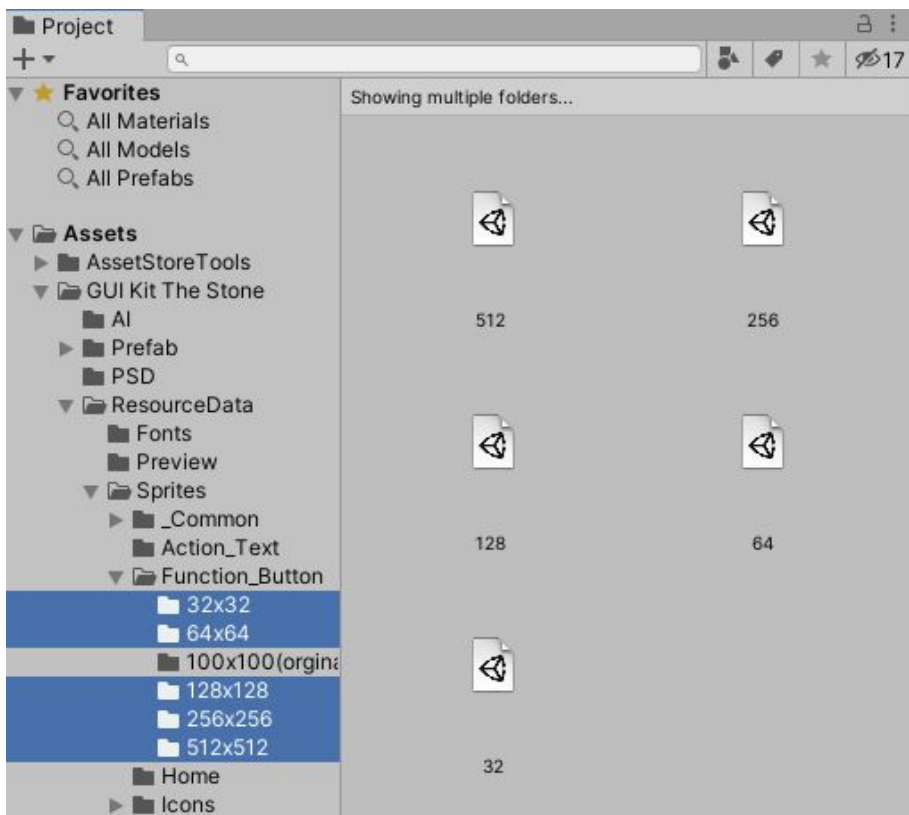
Project

+

17

Favorites
All Materials
All Models
All Prefabs

Assets
AssetStoreTools
GUI Kit The Stone
AI
Prefab
PSD
ResourceData
Fonts
Preview
Sprites
_Common
Action_Text
Function_Button
32x32
64x64
100x100(orgina
128x128
256x256
512x512
Home
Icons

Showing multiple folders...

512

256

128

64

32